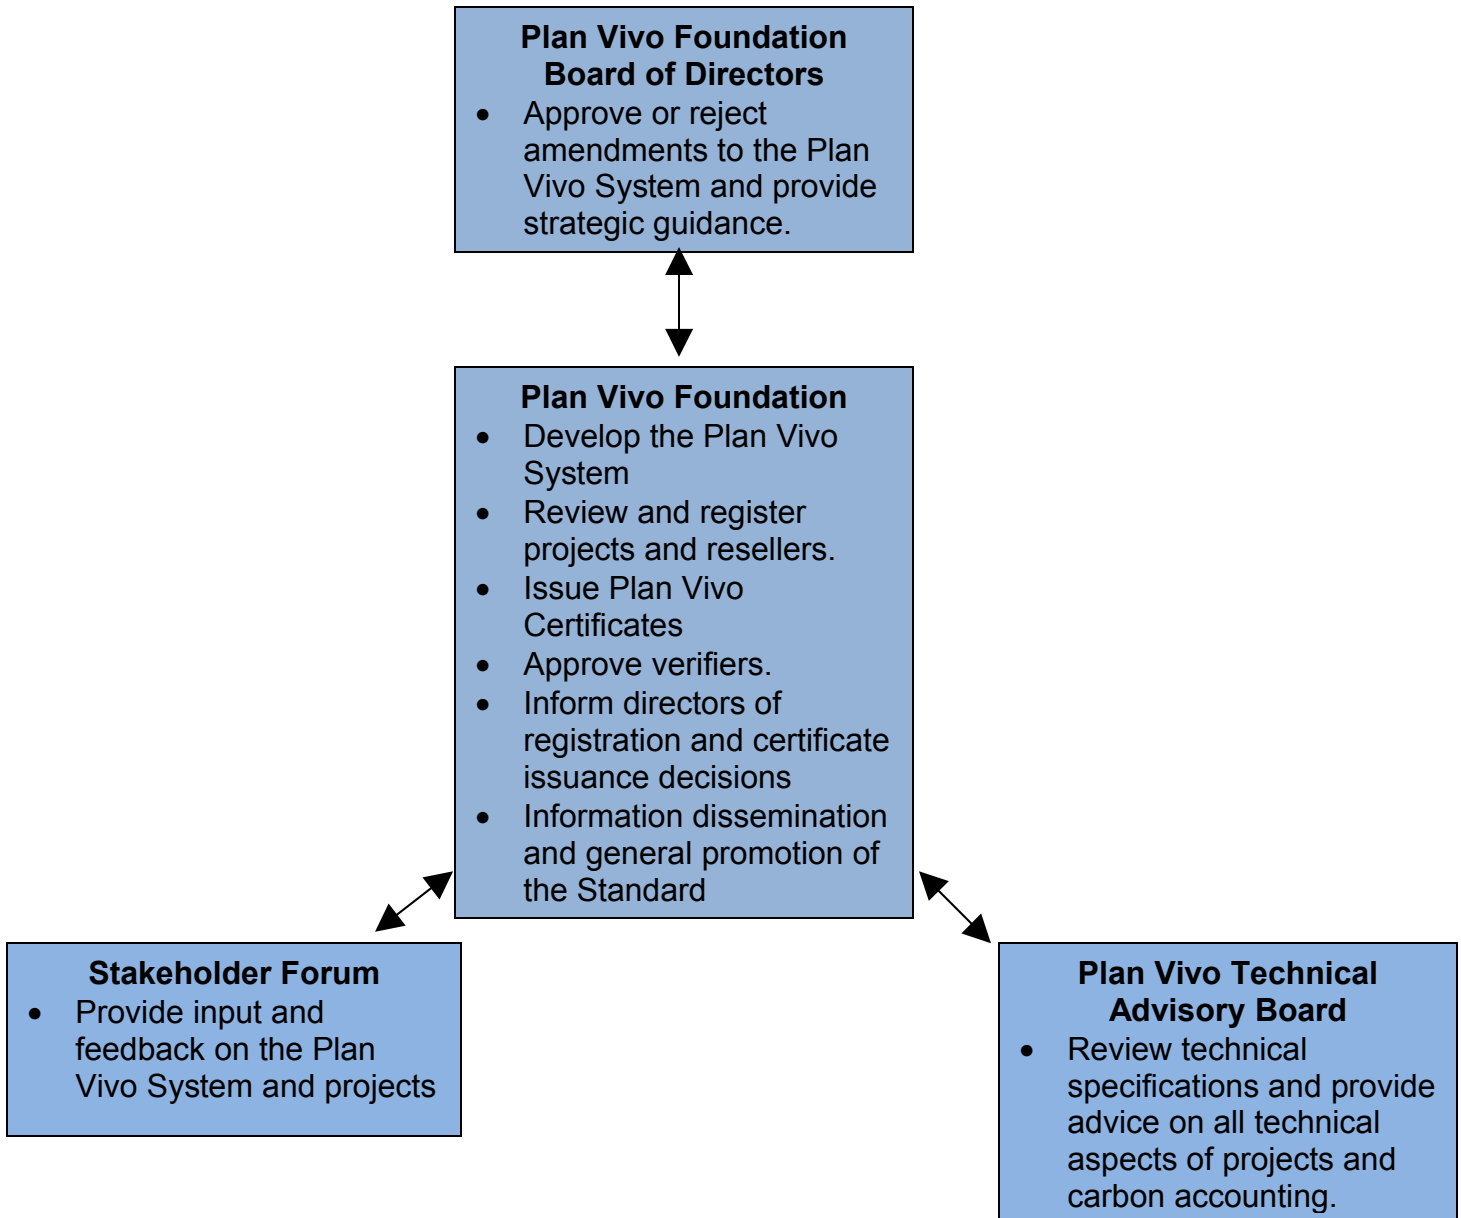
**Plan Vivo Foundation Board of Directors**
- Approve or reject amendments to the Plan Vivo System and provide strategic guidance.

**Plan Vivo Foundation**
- Develop the Plan Vivo System
- Review and register projects and resellers.
- Issue Plan Vivo Certificates
- Approve verifiers.
- Inform directors of registration and certificate issuance decisions
- Information dissemination and general promotion of the Standard

**Stakeholder Forum**
- Provide input and feedback on the Plan Vivo System and projects

**Plan Vivo Technical Advisory Board**
- Review technical specifications and provide advice on all technical aspects of projects and carbon accounting.